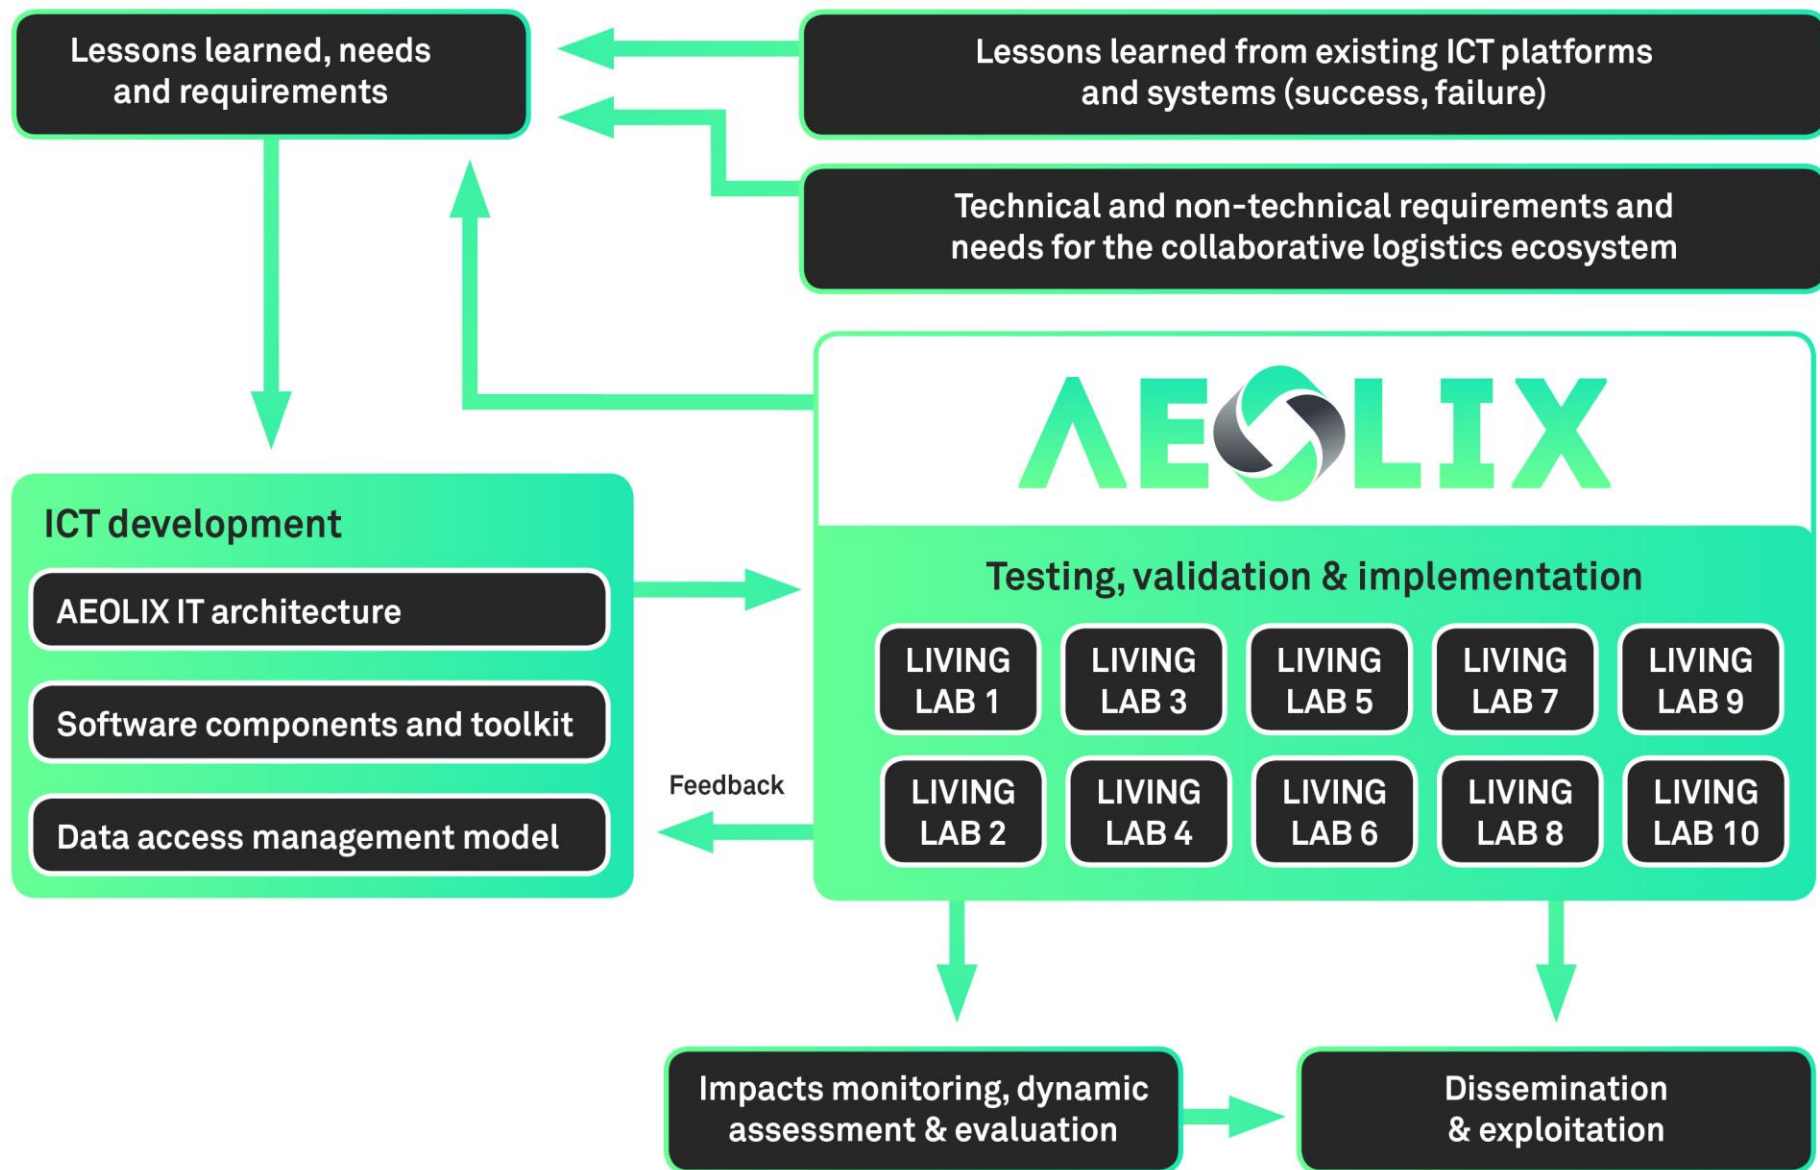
Lessons learned, needs and requirements

Lessons learned from existing ICT platforms and systems (success, failure)

Technical and non-technical requirements and needs for the collaborative logistics ecosystem

AEOLIX

ICT development

AEOLIX IT architecture

Software components and toolkit

Data access management model

Testing, validation & implementation

LIVING LAB 1

LIVING LAB 3

LIVING LAB 5

LIVING LAB 7

LIVING LAB 9

LIVING LAB 2

LIVING LAB 4

LIVING LAB 6

LIVING LAB 8

LIVING LAB 10

Feedback

Impacts monitoring, dynamic assessment & evaluation

Dissemination & exploitation